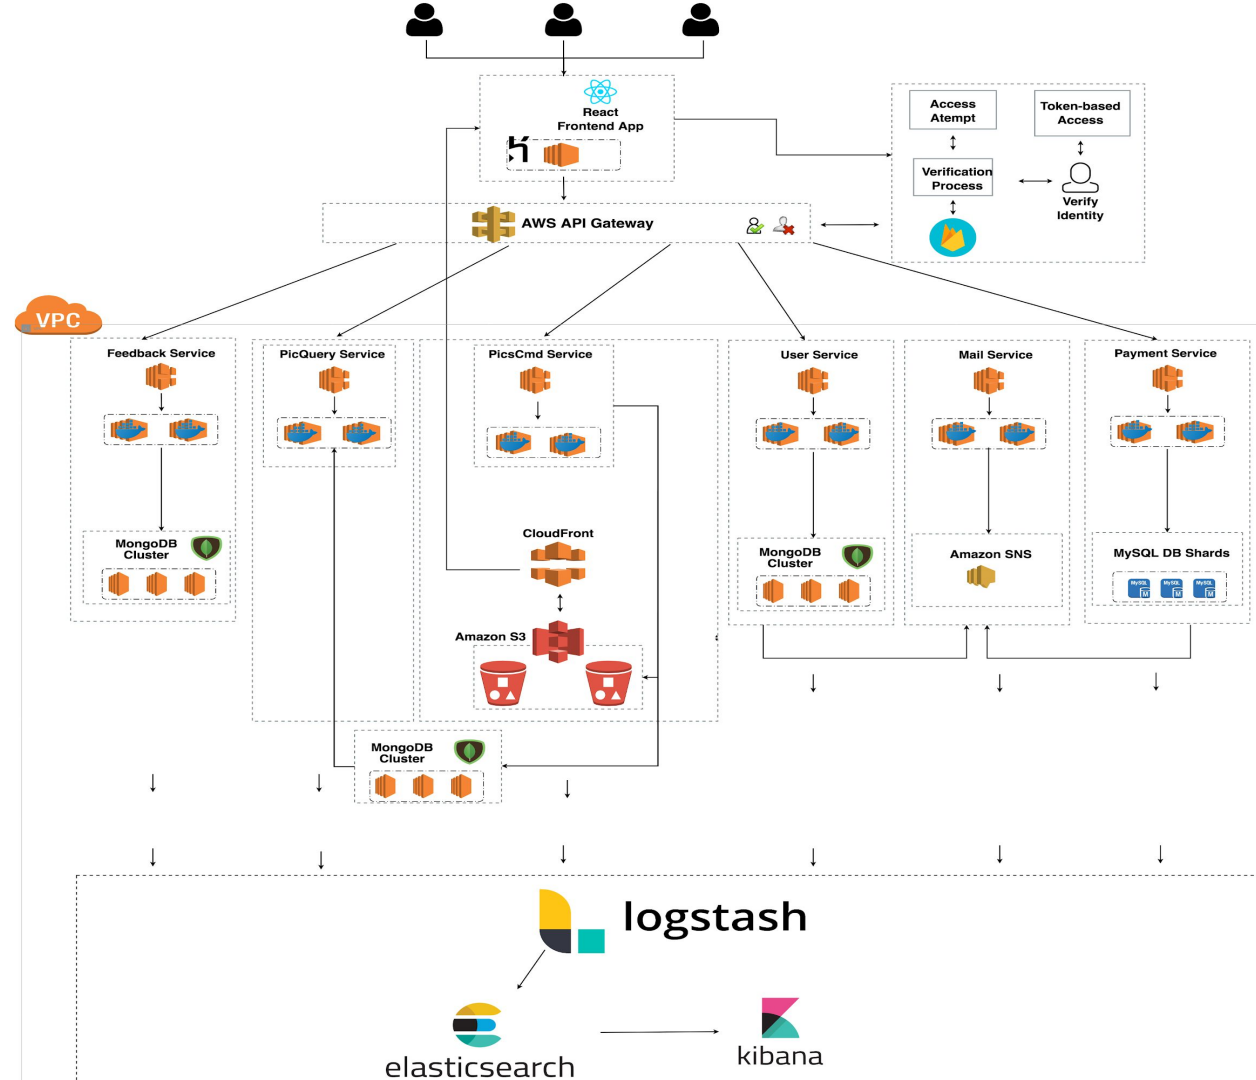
React
Frontend App

Access
Atempt

Token-based
Access

Verification
Process

Verify
Identity

AWS API Gateway

VPC

Feedback Service

MongoDB
Cluster

PicQuery Service

PicsCmd Service

CloudFront

Amazon S3

MongoDB
Cluster

User Service

MongoDB
Cluster

Mail Service

Amazon SNS

Payment Service

MySQL DB Shards

MySQL MySQL MySQL

logstash

elasticsearch

kibana